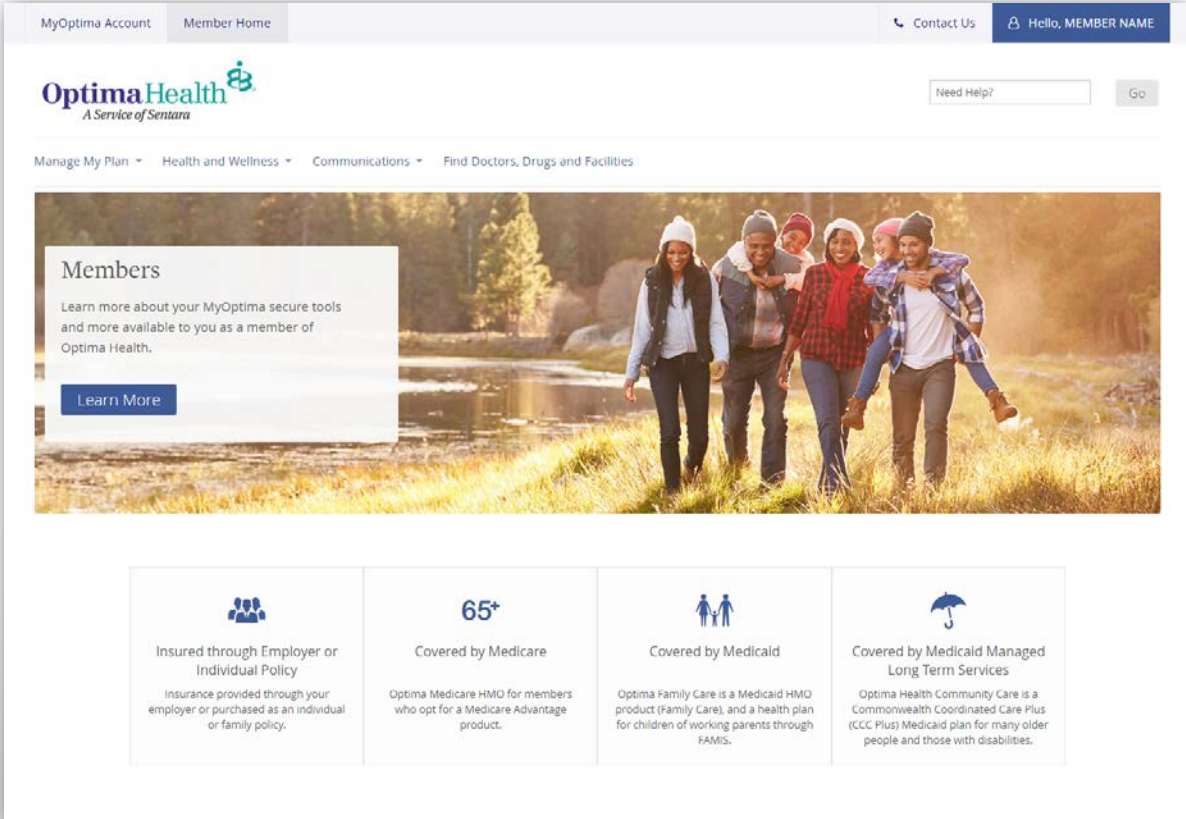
MyOptima Account Member Home

Contact Us Hello, MEMBER NAME

OptimaHealth
A Service of Sentara

Need Help? Go

Manage My Plan Health and Wellness Communications Find Doctors, Drugs and Facilities

Members

Learn more about your MyOptima secure tools and more available to you as a member of Optima Health.

Learn More

Insured through Employer or Individual Policy

Insurance provided through your employer or purchased as an individual or family policy.

65+

Covered by Medicare

Optima Medicare HMO for members who opt for a Medicare Advantage product.

Covered by Medicaid

Optima Family Care is a Medicaid HMO product (Family Care), and a health plan for children of working parents through FAMIS.

Covered by Medicaid Managed Long Term Services

Optima Health Community Care is a Commonwealth Coordinated Care Plus (CCC Plus) Medicaid plan for many older people and those with disabilities.